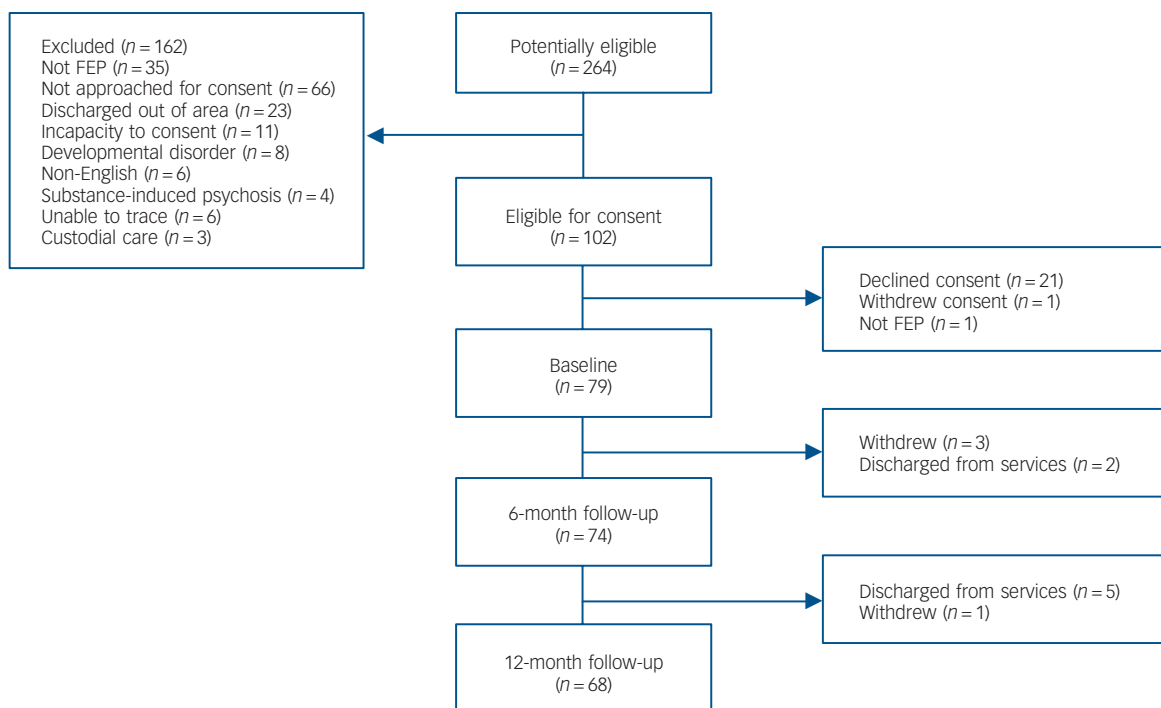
Potentially eligible
($n = 264$)

Excluded ($n = 162$)
Not FEP ($n = 35$)
Not approached for consent ($n = 66$)
Discharged out of area ($n = 23$)
Incapacity to consent ($n = 11$)
Developmental disorder ($n = 8$)
Non-English ($n = 6$)
Substance-induced psychosis ($n = 4$)
Unable to trace ($n = 6$)
Custodial care ($n = 3$)

Eligible for consent
($n = 102$)

Declined consent ($n = 21$)
Withdrew consent ($n = 1$)
Not FEP ($n = 1$)

Baseline
($n = 79$)

Withdrew ($n = 3$)
Discharged from services ($n = 2$)

6-month follow-up
($n = 74$)

Discharged from services ($n = 5$)
Withdrew ($n = 1$)

12-month follow-up
($n = 68$)